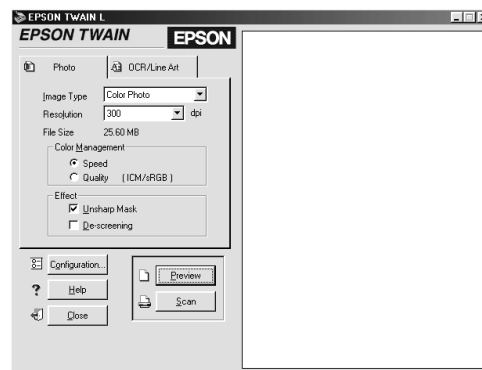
EPSON TWAIN L

EPSON TWAIN EPSON

Photo

OCR/Line Art

Image Type Color Photo

Resolution 300 dpi

File Size 25.60 MB

Color Management

Speed

Quality (ICM/sRGB)

Effect

Unsharp Mask

De-screening

Configuration...

Help

Close

Preview

Scan